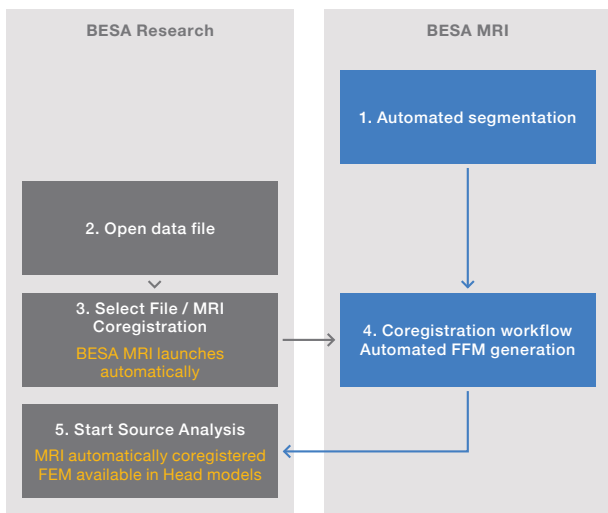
BESA Research

BESA MRI

1. Automated segmentation

2. Open data file

3. Select File / MRI Coregistration

BESA MRI launches automatically

4. Coregistration workflow Automated FFM generation

5. Start Source Analysis

MRI automatically coregistered FEM available in Head models